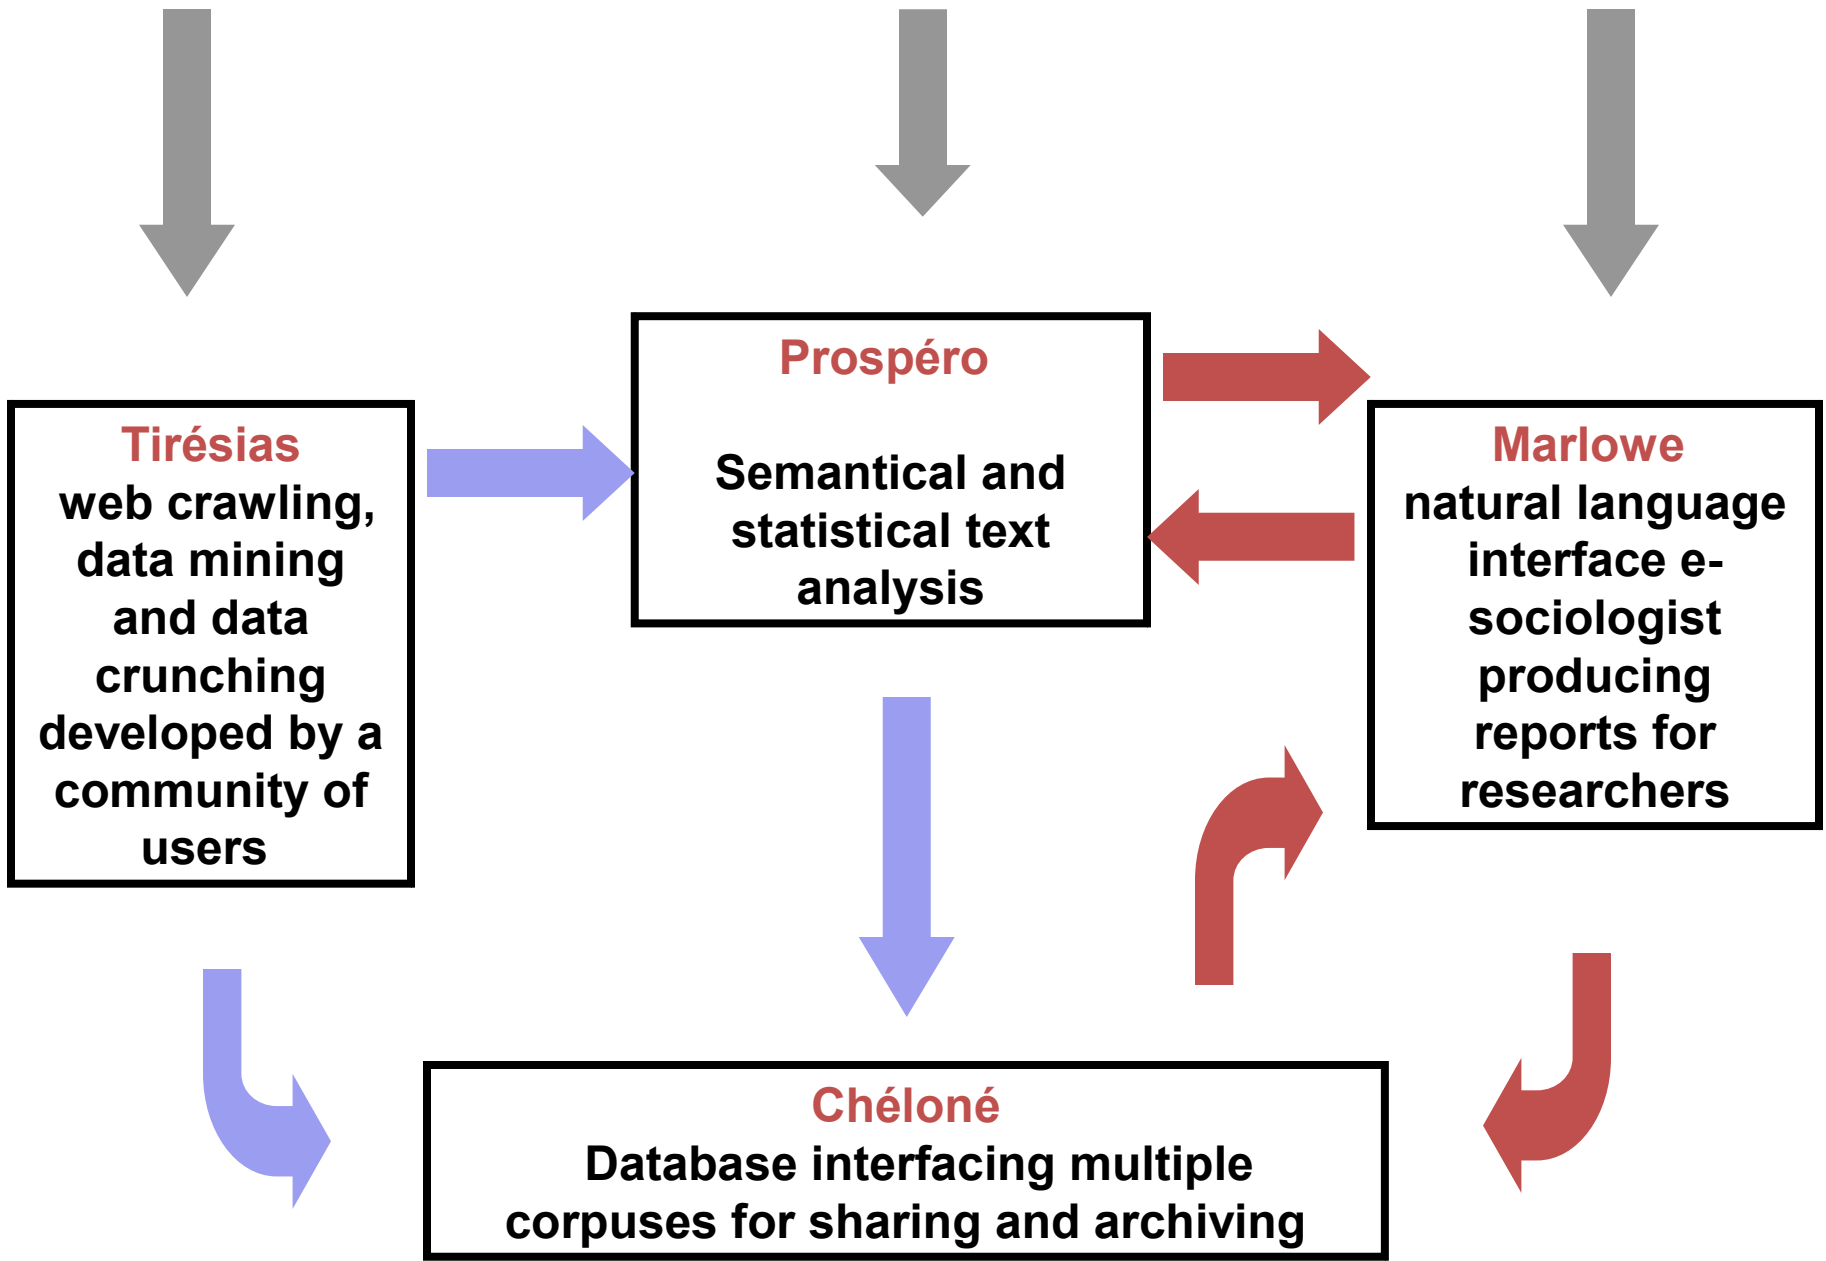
Tirésias
web crawling, data mining and data crunching developed by a community of users

Prospéro

Semantical and statistical text analysis

Marlowe
natural language interface e-sociologist producing reports for researchers

Chéloné
Database interfacing multiple corpuses for sharing and archiving